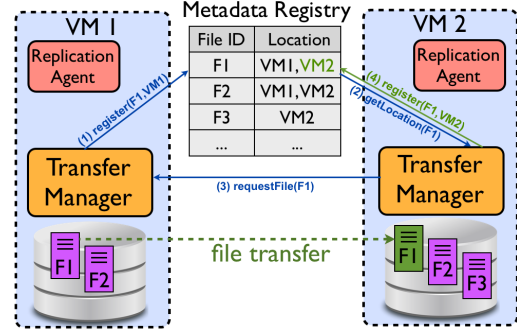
Metadata Registry

VM 1

Replication Agent

| File ID | Location |
|---|---|
| F1 | VM1, VM2 |
| F2 | VM1, VM2 |
| F3 | VM2 |
| ... | ... |

VM 2

Replication Agent

(1) register(F1,VM1)

(4) register(F1,VM2)

(2) getLocation(F1)

Transfer Manager

(3) requestFile(F1)

Transfer Manager

F1

F2

file transfer

F1

F2

F3